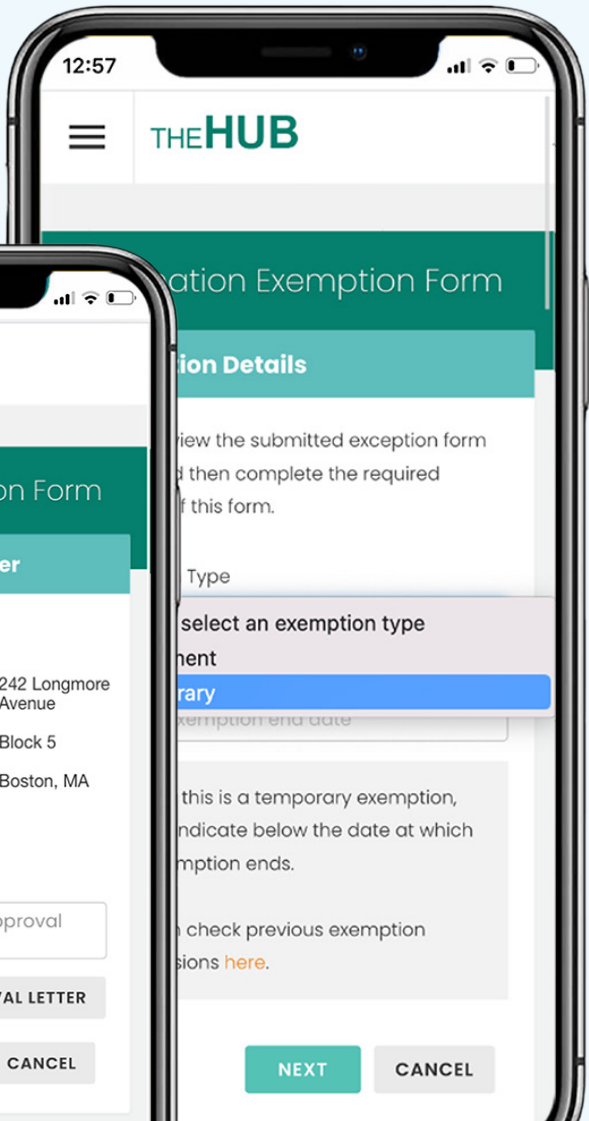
12:57

THEHUB

ation Exemption Form

tion Details

view the submitted exception form d then complete the required f this form.

Type

select an exemption type

nent

rary

exemption end date

this is a temporary exemption, ndicate below the date at which mption ends.

n check previous exemption sions here.

NEXT

CANCEL

on Form

er

242 Longmore Avenue

Block 5

Boston, MA

pproval

VAL LETTER

CANCEL